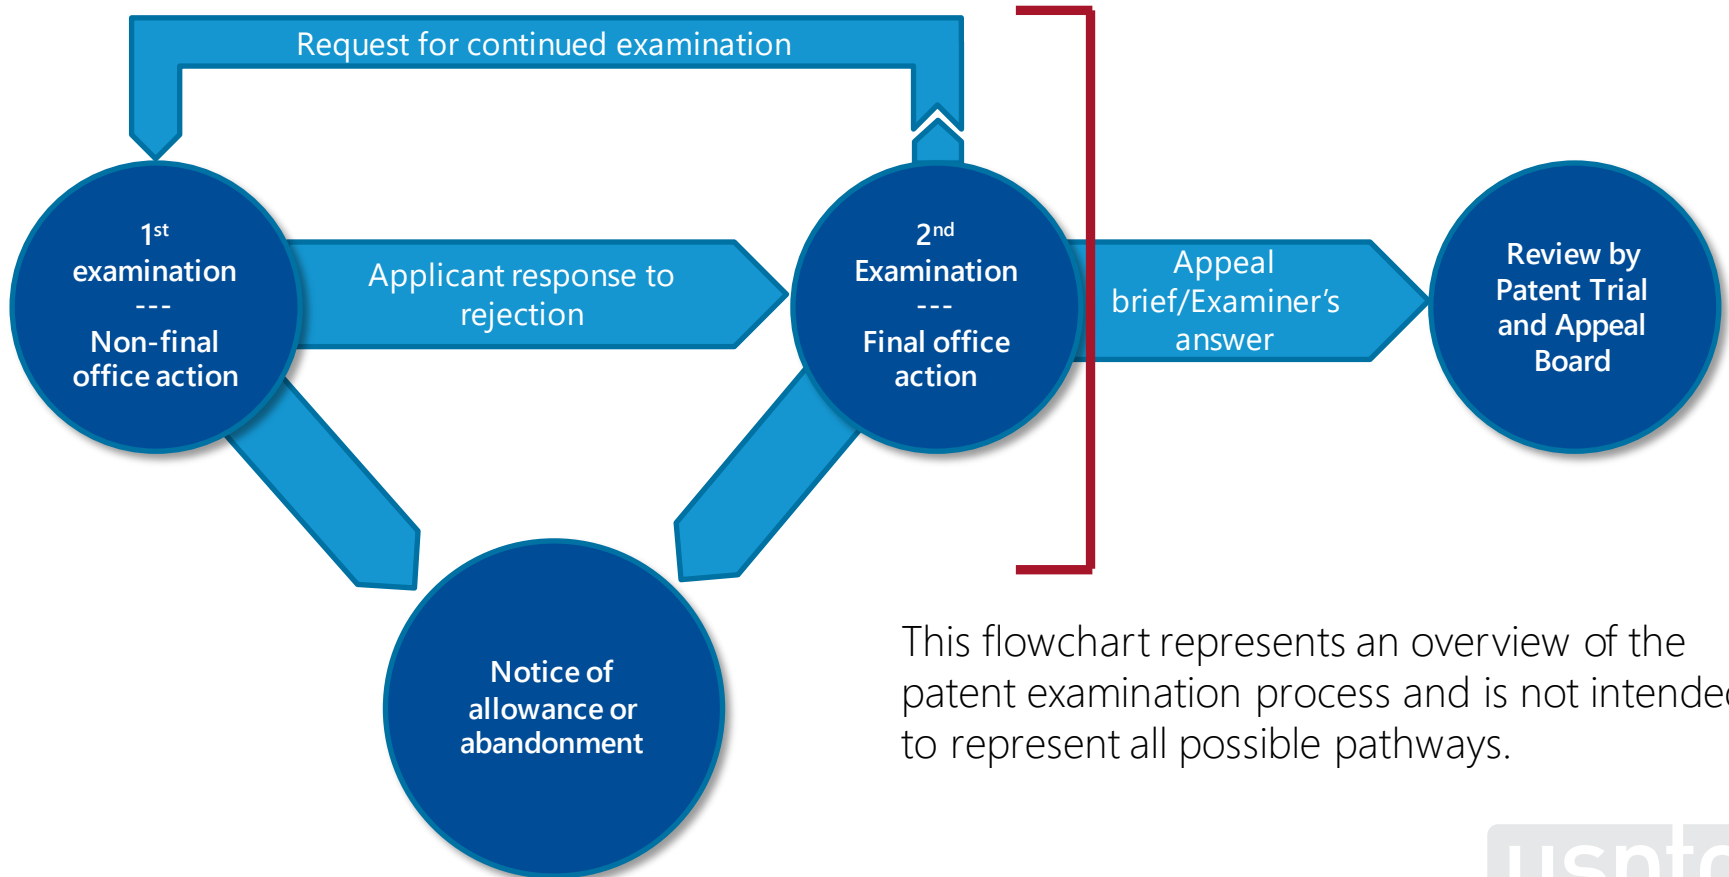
Request for continued examination

1$^{st}$ examination
---
Non-final office action

Applicant response to rejection

2$^{nd}$ Examination
---
Final office action

Appeal brief/Examiner's answer

Review by Patent Trial and Appeal Board

Notice of allowance or abandonment

This flowchart represents an overview of the patent examination process and is not intende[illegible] to represent all possible pathways.

uspt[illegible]